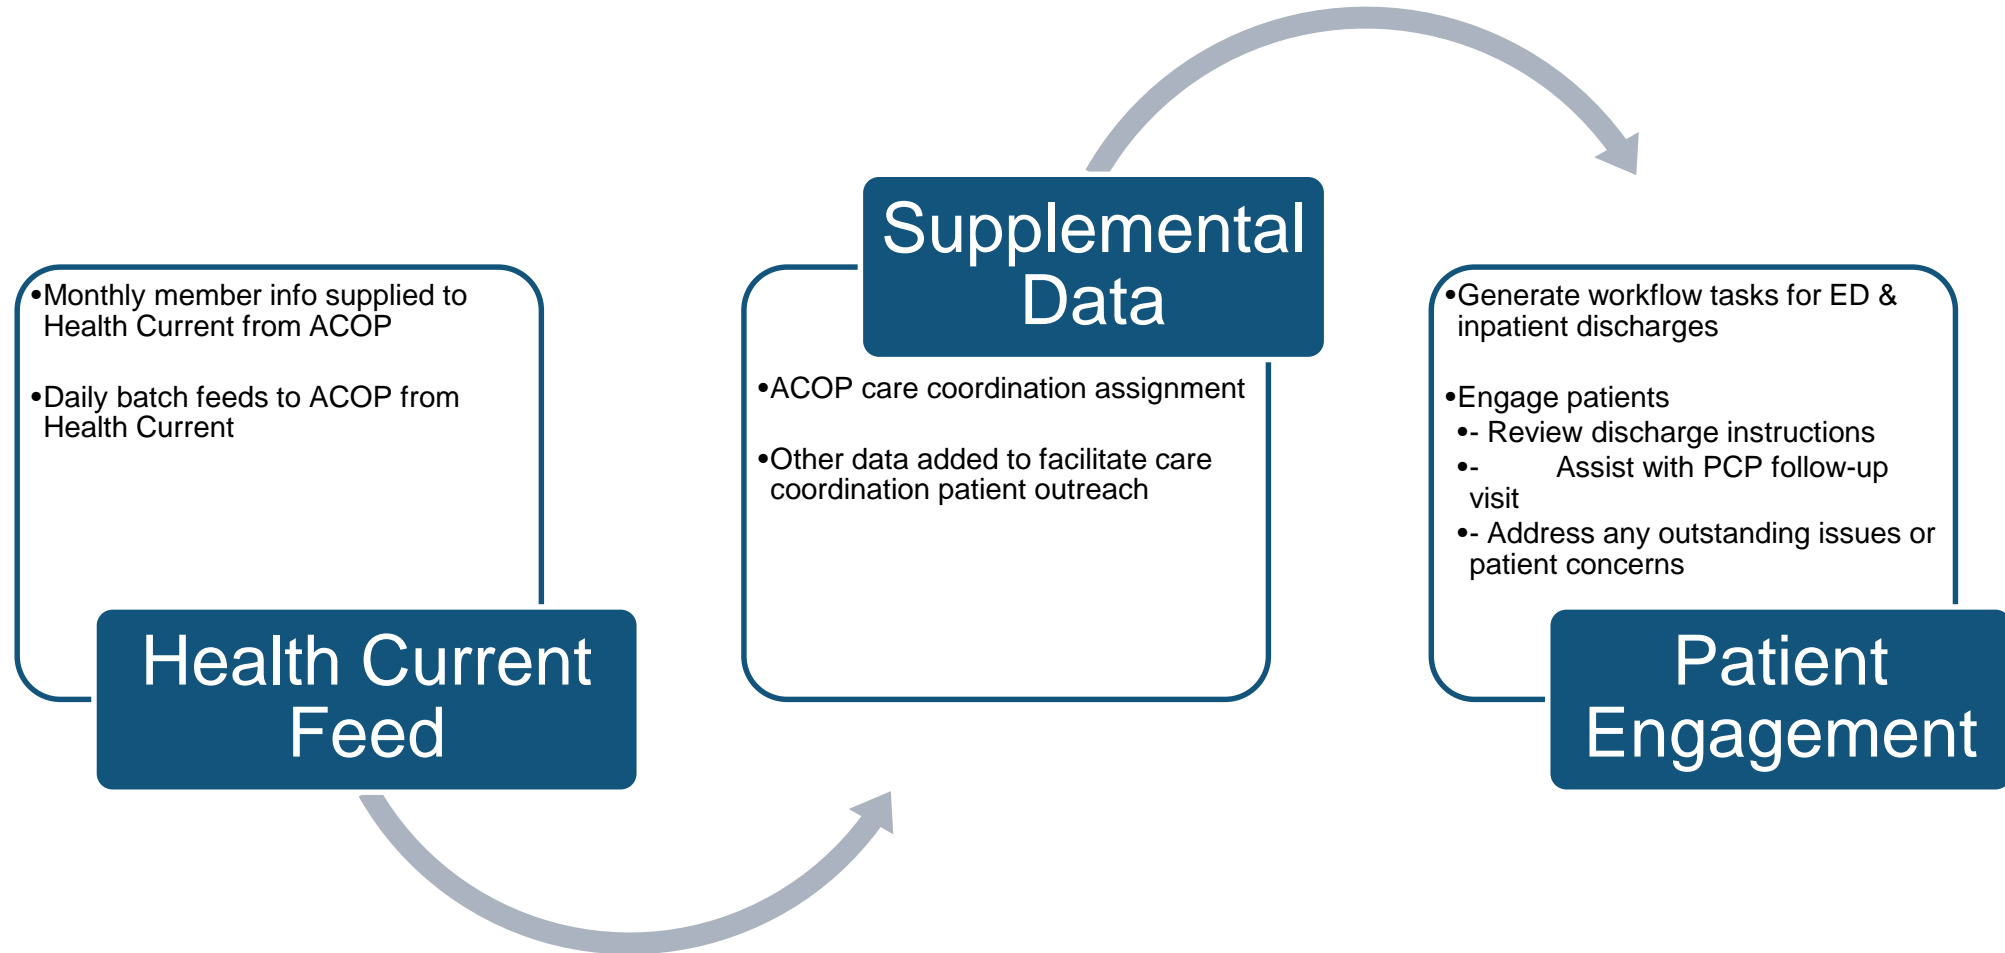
•Monthly member info supplied to Health Current from ACOP

•Daily batch feeds to ACOP from Health Current

Health Current Feed

Supplemental Data

•ACOP care coordination assignment

•Other data added to facilitate care coordination patient outreach

•Generate workflow tasks for ED & inpatient discharges

•Engage patients
•- Review discharge instructions
•- Assist with PCP follow-up visit
•- Address any outstanding issues or patient concerns

Patient Engagement